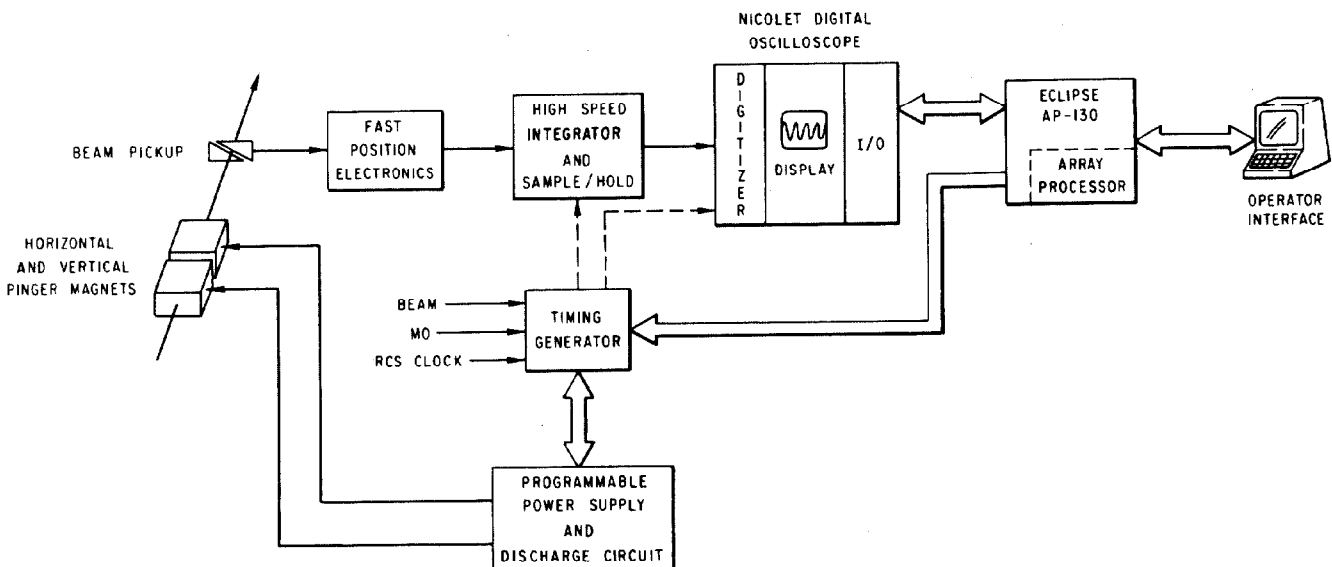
NICOLET DIGITAL OSCILLOSCOPE

BEAM PICKUP

FAST POSITION ELECTRONICS

HIGH SPEED INTEGRATOR AND SAMPLE / HOLD

D I G I T I Z E R

DISPLAY

I/O

ECLIPSE AP-130

ARRAY PROCESSOR

OPERATOR INTERFACE

HORIZONTAL AND VERTICAL PINGER MAGNETS

BEAM

MO

RCS CLOCK

TIMING GENERATOR

PROGRAMMABLE POWER SUPPLY AND DISCHARGE CIRCUIT